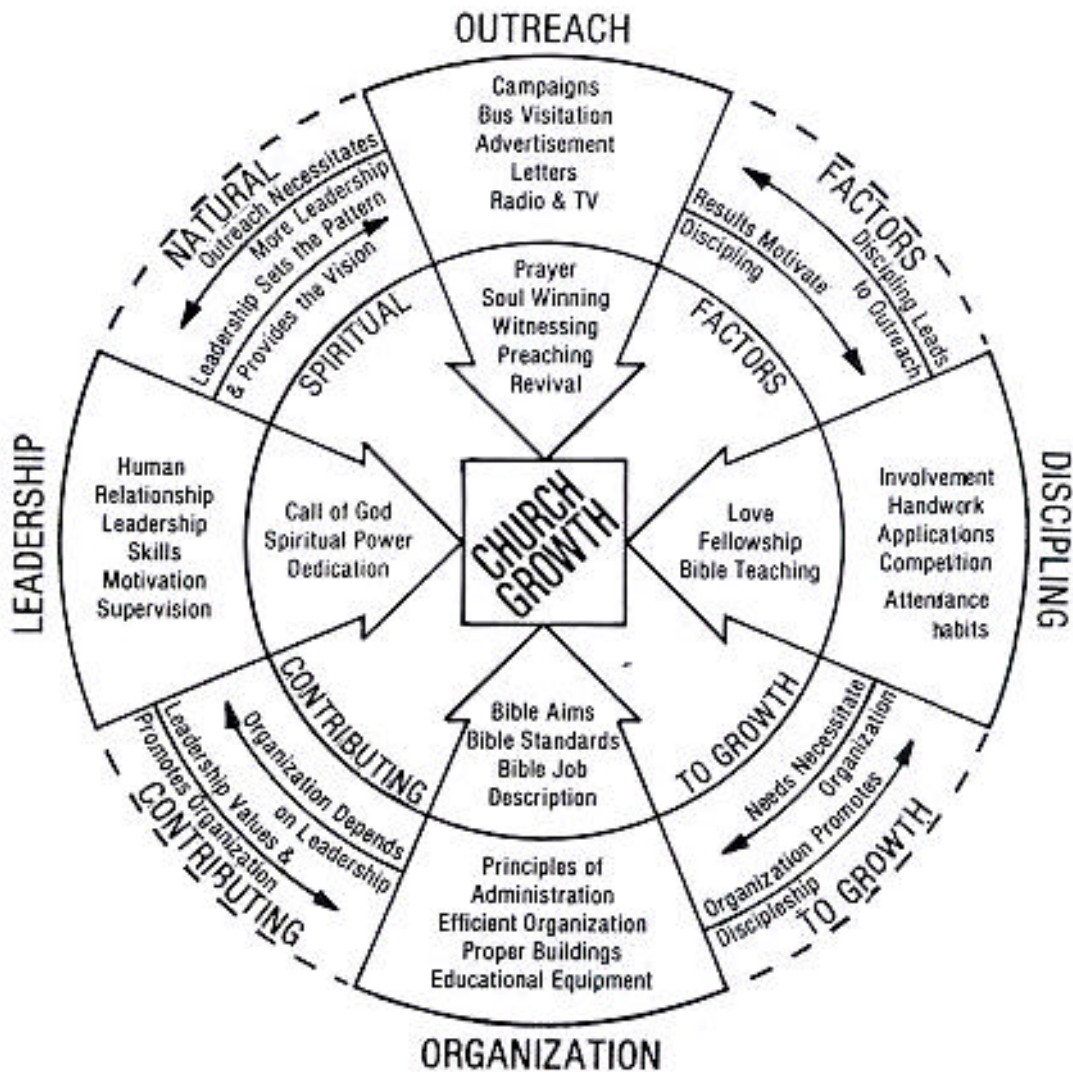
OUTREACH

Campaigns
Bus Visitation
Advertisement
Letters
Radio & TV

NATURAL

Outreach Necessitates More Leadership

Leadership Sets the Pattern & Provides the Vision

FACTORS

Results Motivate Discipling

Discipling Leads to Outreach

Prayer
Soul Winning
Witnessing
Preaching
Revival

SPIRITUAL

FACTORS

LEADERSHIP

Human
Relationship
Leadership
Skills
Motivation
Supervision

Call of God
Spiritual Power
Dedication

CHURCH GROWTH

Love
Fellowship
Bible Teaching

Involvement
Handwork
Applications
Competition
Attendance
habits

DISCIPLING

CONTRIBUTING

TO GROWTH

Bible Aims
Bible Standards
Bible Job
Description

Organization Depends on Leadership

Leadership Values & Promotes Organization

CONTRIBUTING

Needs Necessitate Organization

Organization Promotes Discipleship

TO GROWTH

Principles of
Administration
Efficient Organization
Proper Buildings
Educational Equipment

ORGANIZATION